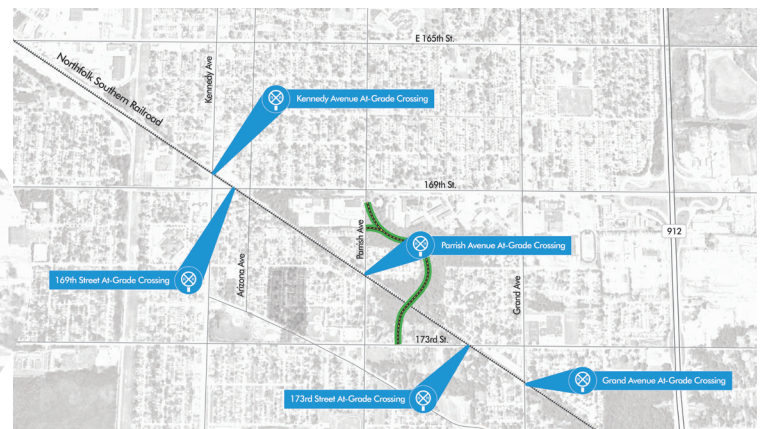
E 165th St.

Northfolk Southern Railroad

Kennedy Ave

Kennedy Avenue At-Grade Crossing

169th St.

912

Parrish Ave

Parrish Avenue At-Grade Crossing

Arizona Ave

169th Street At-Grade Crossing

Grand Ave

173rd St.

173rd Street At-Grade Crossing

Grand Avenue At-Grade Crossing